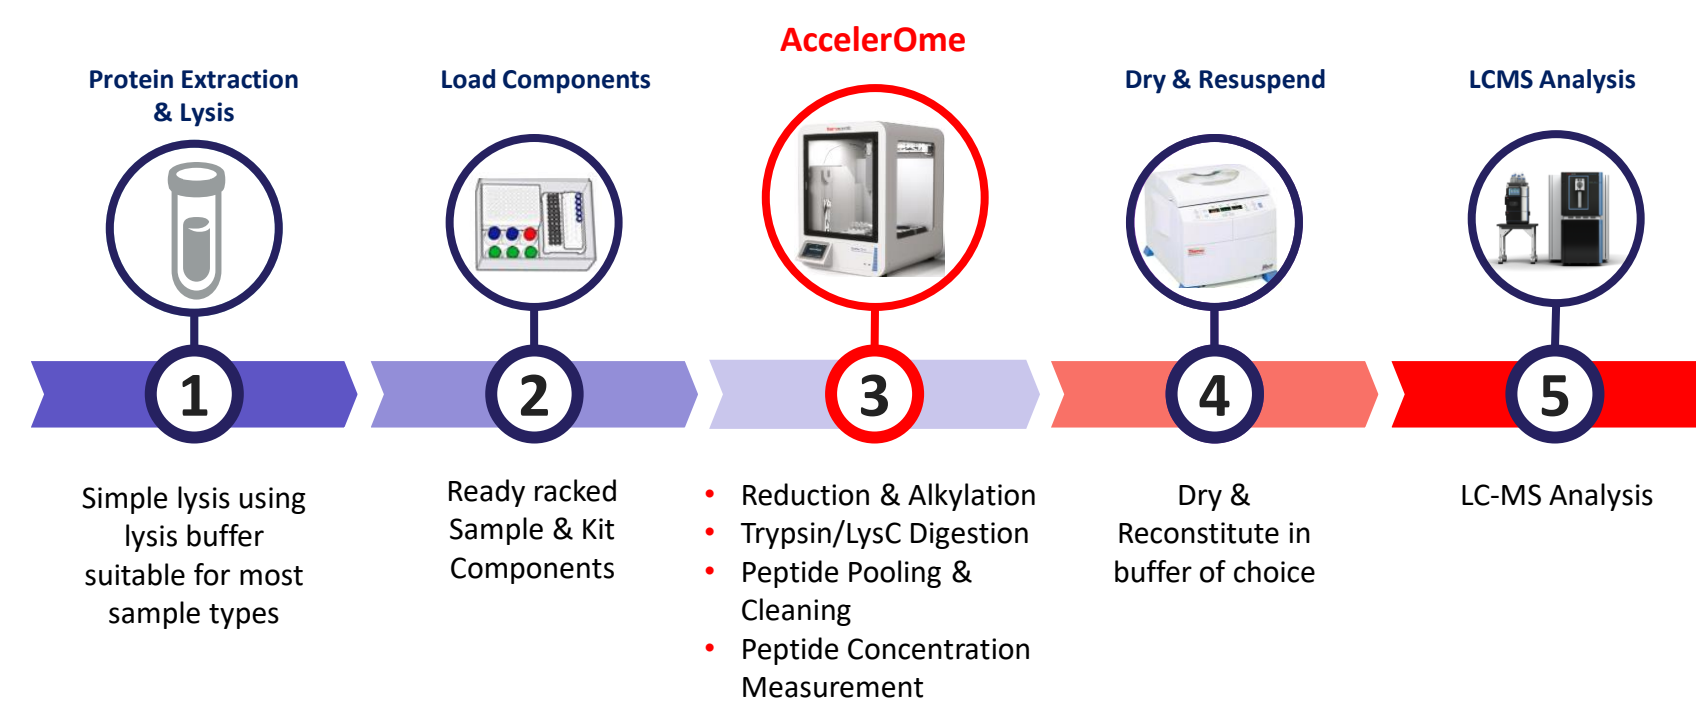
AccelerOme

Protein Extraction & Lysis

Load Components

Dry & Resuspend

LCMS Analysis

1

2

3

4

5

Simple lysis using lysis buffer suitable for most sample types

Ready racked Sample & Kit Components

- Reduction & Alkylation
- Trypsin/LysC Digestion
- Peptide Pooling & Cleaning
- Peptide Concentration Measurement

Dry & Reconstitute in buffer of choice

LC-MS Analysis